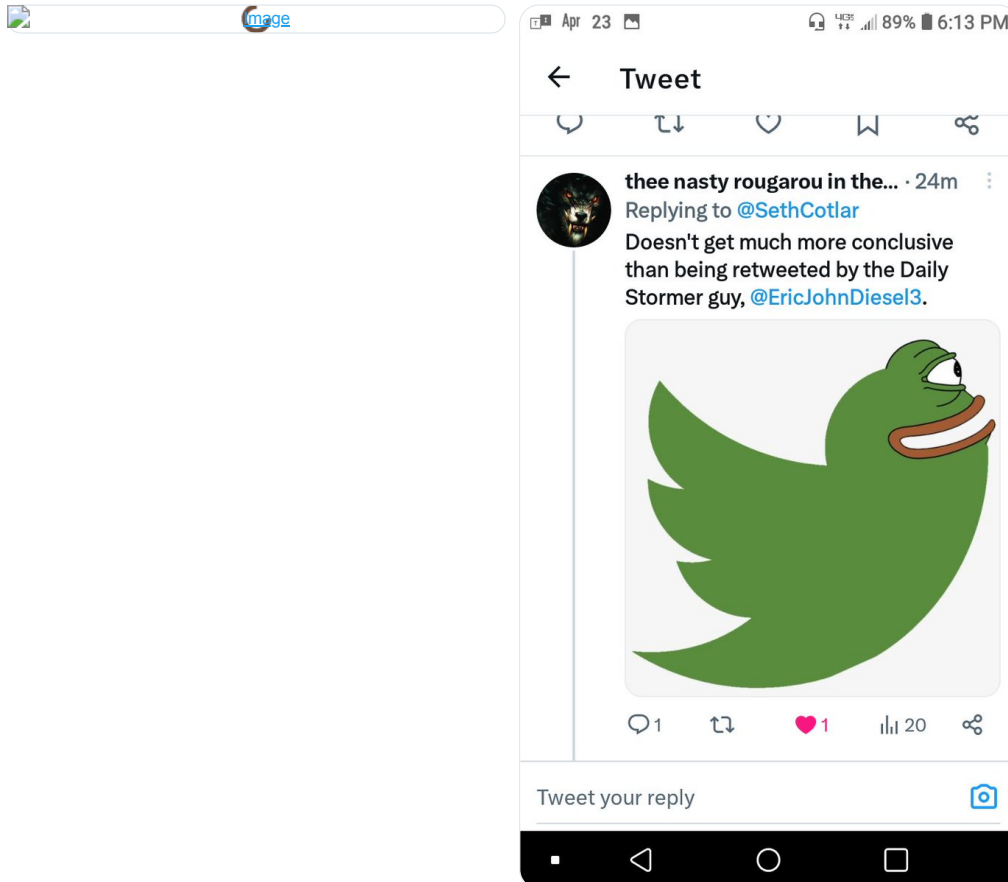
image

Apr 23
4G 89% 6:13 PM

Tweet

thee nasty rougarou in the... · 24m
Replying to @SethCotlar
Doesn't get much more conclusive than being retweeted by the Daily Stormer guy, @EricJohnDiesel3.

1
1
20

Tweet your reply